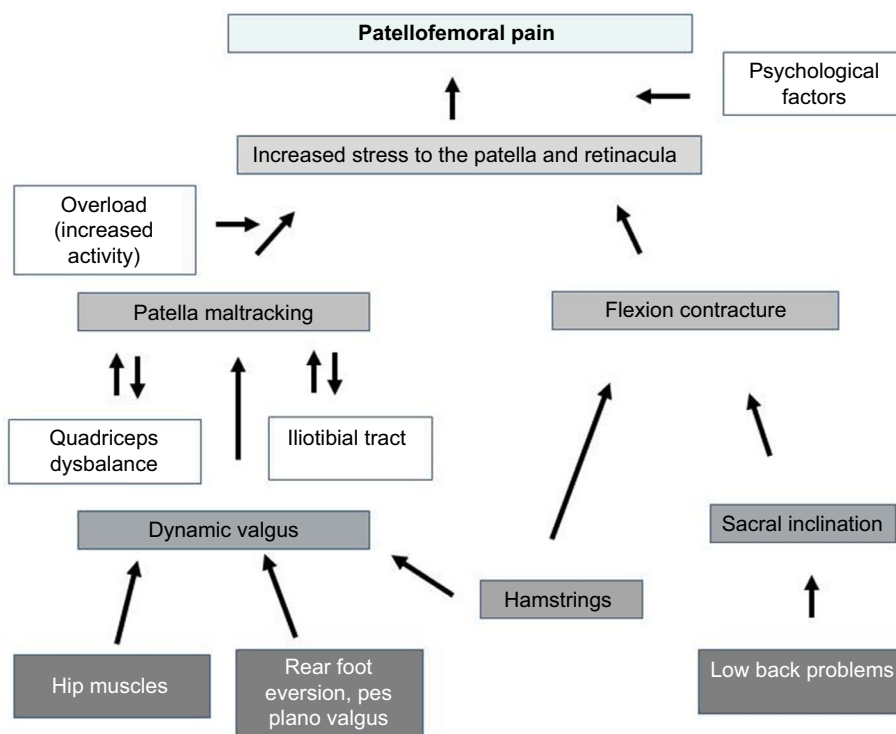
Patellofemoral pain

Psychological factors

Increased stress to the patella and retinacula

Overload (increased activity)

Patella maltracking

Flexion contracture

Quadriceps dysbalance

Iliotibial tract

Dynamic valgus

Sacral inclination

Hamstrings

Hip muscles

Rear foot eversion, pes plano valgus

Low back problems